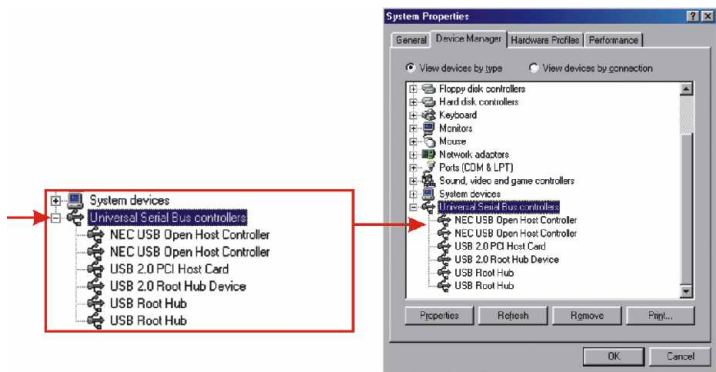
System devices
Universal Serial Bus controllers
NEC USB Open Host Controller
NEC USB Open Host Controller
USB 2.0 PCI Host Card
USB 2.0 Root Hub Device
USB Root Hub
USB Root Hub

System Properties ? X
General | Device Manager | Hardware Profiles | Performance

View devices by type View devices by connection

Floppy disk controllers
Hard disk controllers
Keyboard
Monitors
Mouse
Network adapters
Ports (COM & LPT)
Sound, video and game controllers
System devices
Universal Serial Bus controllers
NEC USB Open Host Controller
NEC USB Open Host Controller
USB 2.0 PCI Host Card
USB 2.0 Root Hub Device
USB Root Hub
USB Root Hub

Properties Refresh Remove Print...

OK Cancel